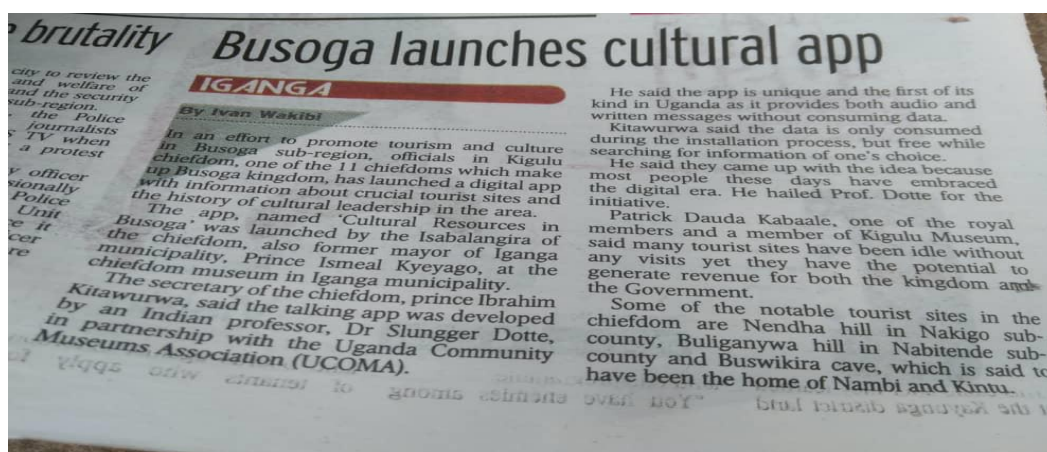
brutality

city to review the and welfare of and the security sub-region. the Police journalists TV when a protest

officer sionally Police Unit e it cer re

Busoga launches cultural app

IGANGA

By Ivan Wakibi

In an effort to promote tourism and culture in Busoga sub-region, officials in Kigulu chiefdom, one of the 11 chiefdoms which make up Busoga kingdom, has launched a digital app with information about crucial tourist sites and the history of cultural leadership in the area.

The app, named 'Cultural Resources in Busoga' was launched by the Isabalangira of the chiefdom, also former mayor of Iganga municipality, Prince Ismeal Kyeyago, at the chiefdom museum in Iganga municipality.

The secretary of the chiefdom, prince Ibrahim Kitawurwa, said the talking app was developed by an Indian professor, Dr Slungger Dotte, in partnership with the Uganda Community Museums Association (UCOMA).

He said the app is unique and the first of its kind in Uganda as it provides both audio and written messages without consuming data.

Kitawurwa said the data is only consumed during the installation process, but free while searching for information of one's choice.

He said they came up with the idea because most people these days have embraced the digital era. He hailed Prof. Dotte for the initiative.

Patrick Dauda Kabaale, one of the royal members and a member of Kigulu Museum, said many tourist sites have been idle without any visits yet they have the potential to generate revenue for both the kingdom and the Government.

Some of the notable tourist sites in the chiefdom are Nendha hill in Nakigo sub-county, Buliganywa hill in Nabitende sub-county and Buswikira cave, which is said to have been the home of Nambi and Kintu.

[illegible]